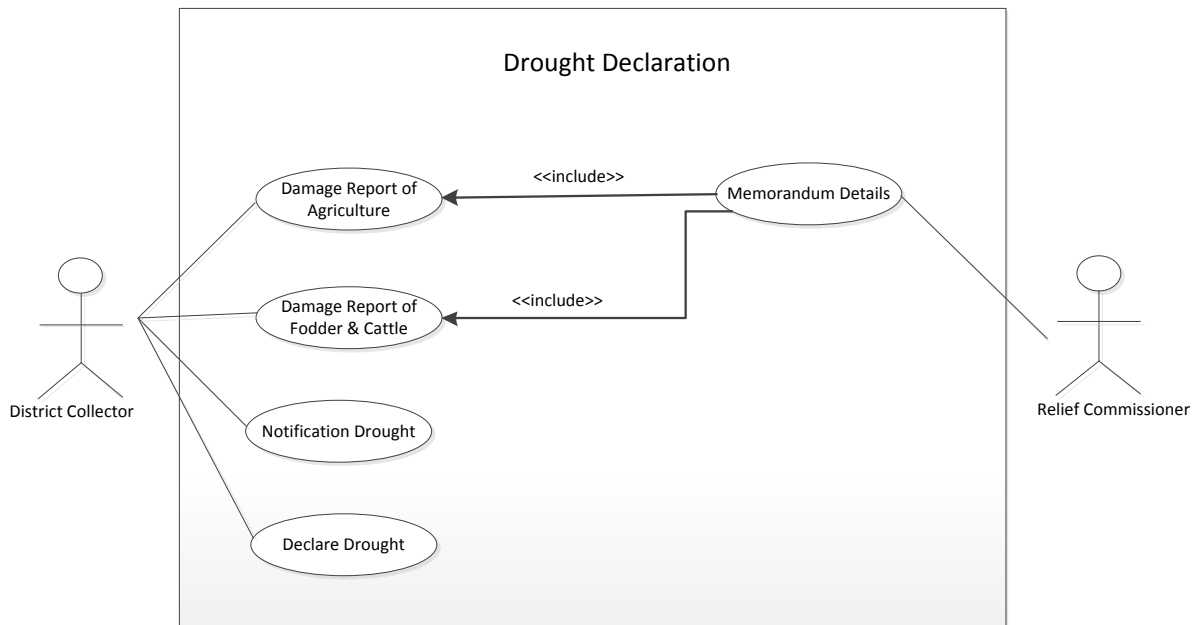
Drought Declaration

Damage Report of Agriculture

<<include>>

Memorandum Details

Damage Report of Fodder & Cattle

<<include>>

District Collector

Relief Commissioner

Notification Drought

Declare Drought